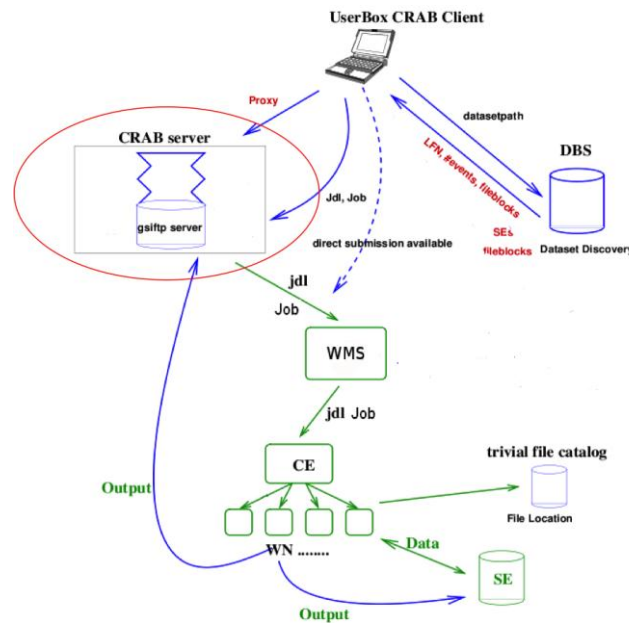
UserBox CRAB Client

Proxy

datasetpath

CRAB server

LFN, #events, fileblocks

DBS

Jdl, Job

gsiftp server

SEs
fileblocks

Dataset Discovery

direct submission available

jdl
Job

WMS

jdl Job

CE

trivial file catalog

Output

File Location

Data

WN ........

SE

Output